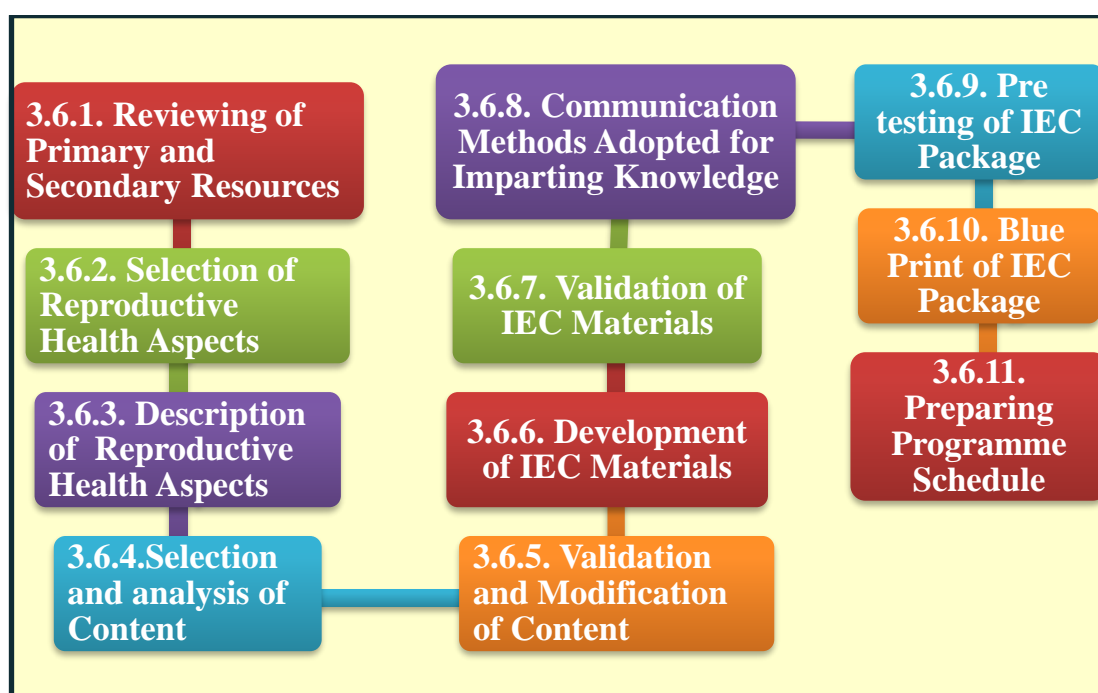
3.6.1. Reviewing of Primary and Secondary Resources

3.6.2. Selection of Reproductive Health Aspects

3.6.3. Description of Reproductive Health Aspects

3.6.4.Selection and analysis of Content

3.6.5. Validation and Modification of Content

3.6.6. Development of IEC Materials

3.6.7. Validation of IEC Materials

3.6.8. Communication Methods Adopted for Imparting Knowledge

3.6.9. Pre testing of IEC Package

3.6.10. Blue Print of IEC Package

3.6.11. Preparing Programme Schedule